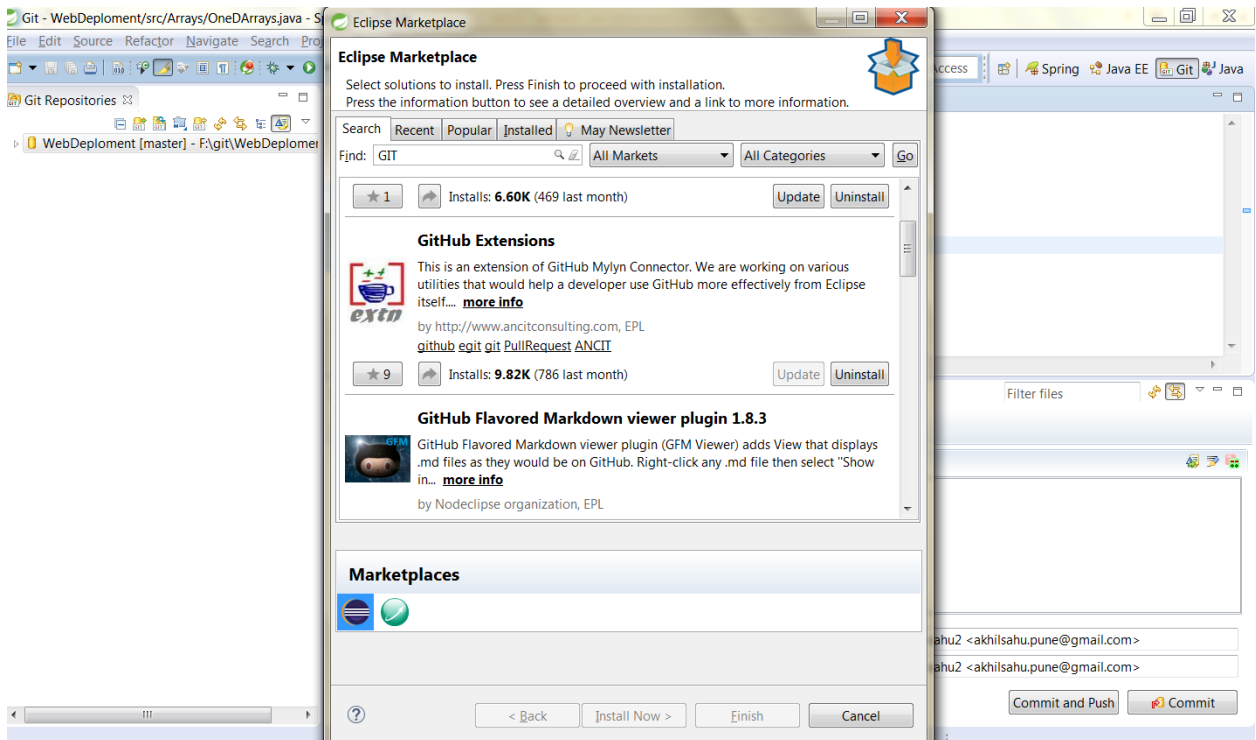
Git - WebDeplonent/src/Arrays/OneDArrays.java - S

File Edit Source Refactor Navigate Search Pro

Git Repositories

WebDeploment [master] - F:\git\WebDeplomer

Eclipse Marketplace

Eclipse Marketplace

Select solutions to install. Press Finish to proceed with installation.
Press the information button to see a detailed overview and a link to more information.

Search | Recent | Popular | Installed | May Newsletter

Find: GIT | All Markets | All Categories | Go

1 Installs: 6.60K (469 last month) Update Uninstall

GitHub Extensions

This is an extension of GitHub Mylyn Connector. We are working on various utilities that would help a developer use GitHub more effectively from Eclipse itself.... more info

extn

by http://www.ancitconsulting.com, EPL

github egit git PullRequest ANCIT

9 Installs: 9.82K (786 last month) Update Uninstall

GitHub Flavored Markdown viewer plugin 1.8.3

GFM

GitHub Flavored Markdown viewer plugin (GFM Viewer) adds View that displays .md files as they would be on GitHub. Right-click any .md file then select "Show in... more info

by Nodeclipse organization, EPL

Marketplaces

< Back Install Now > Finish Cancel

Access | Spring | Java EE | Git | Java

Filter files

ahu2 <akhilsahu.pune@gmail.com>

ahu2 <akhilsahu.pune@gmail.com>

Commit and Push | Commit